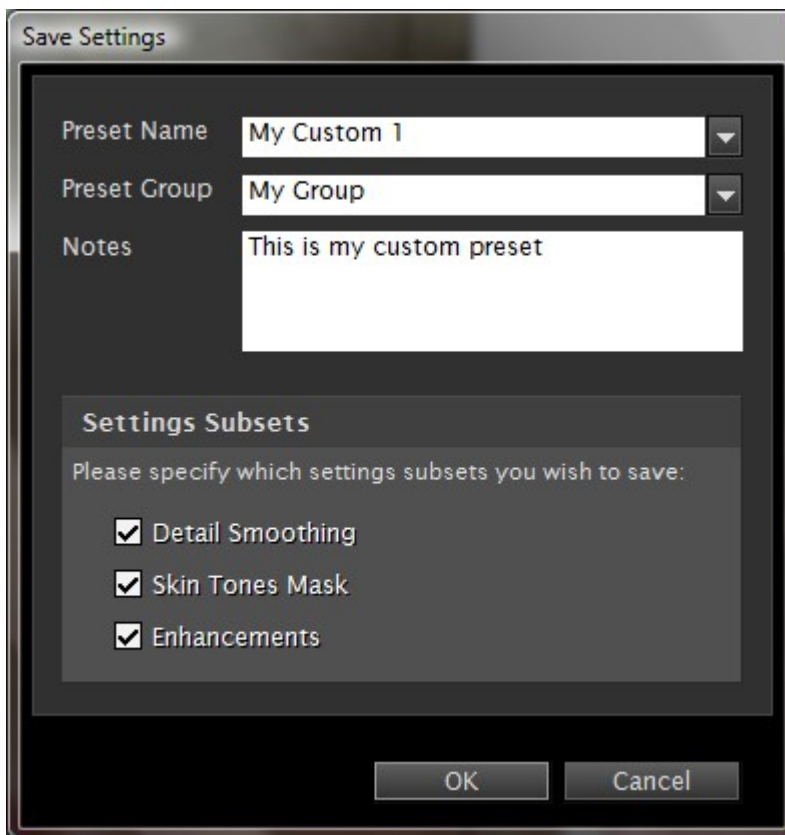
Save Settings

Preset Name My Custom 1

Preset Group My Group

Notes This is my custom preset

Settings Subsets

Please specify which settings subsets you wish to save:

Detail Smoothing

Skin Tones Mask

Enhancements

OK Cancel